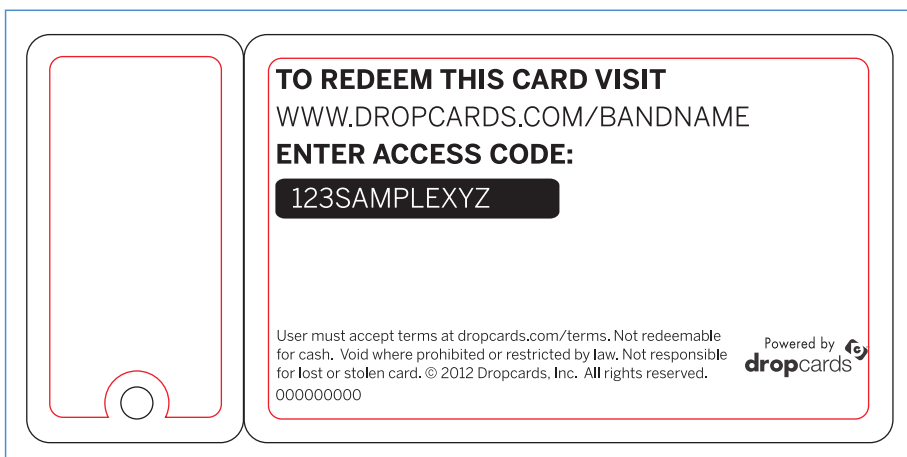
TO REDEEM THIS CARD VISIT
WWW.DROPCARDS.COM/BANDNAME
ENTER ACCESS CODE:
123SAMPLEXYZ

User must accept terms at dropcards.com/terms. Not redeemable for cash. Void where prohibited or restricted by law. Not responsible for lost or stolen card. © 2012 Dropcards, Inc. All rights reserved.
000000000

Powered by
dropcards